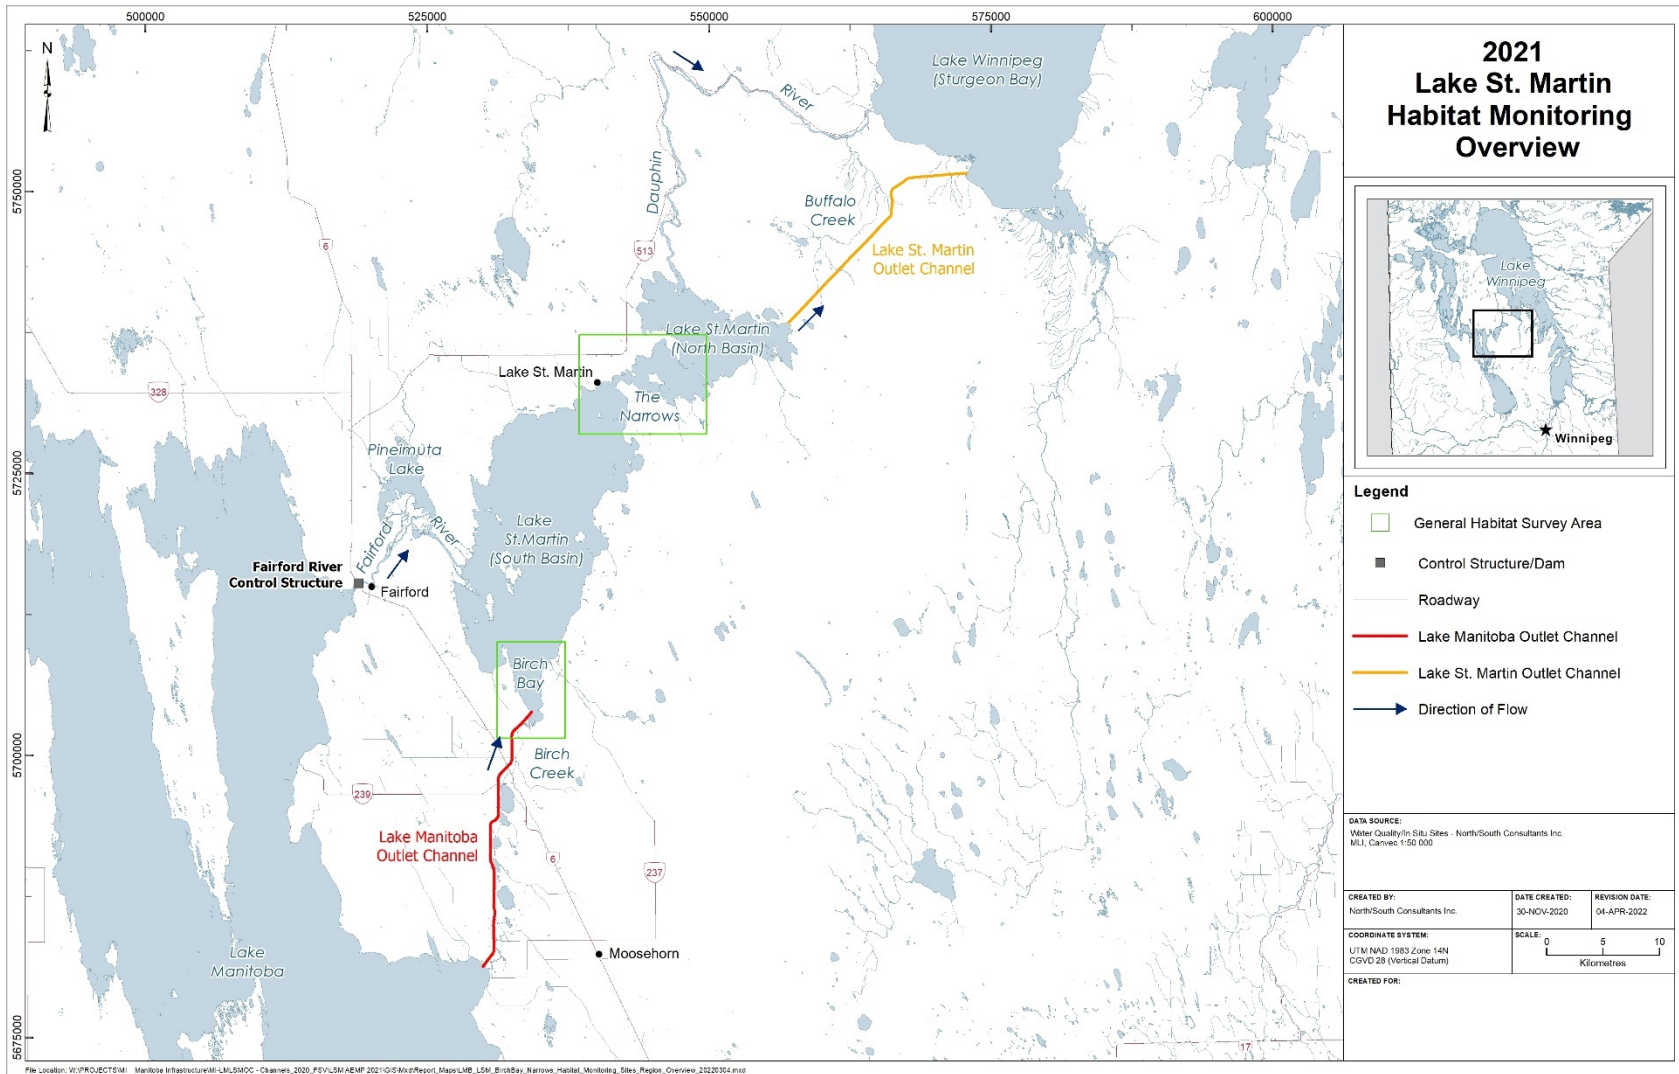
500000
525000
550000
575000
600000

5750000
5725000
5700000
5675000

N

Lake Winnipeg (Sturgeon Bay)

River

Dauphin

Buffalo Creek

Lake St. Martin Outlet Channel

513

6

328

Lake St.Martin (North Basin)

Lake St. Martin

The Narrows

Pineimuta Lake

Fairford

River

Lake St.Martin (South Basin)

Fairford River Control Structure

Fairford

Birch Bay

Birch Creek

239

Lake Manitoba Outlet Channel

6

237

Moosehorn

Lake Manitoba

17

2021
Lake St. Martin
Habitat Monitoring
Overview

Lake Winnipeg

Winnipeg

Legend

General Habitat Survey Area

Control Structure/Dam

Roadway

Lake Manitoba Outlet Channel

Lake St. Martin Outlet Channel

Direction of Flow

DATA SOURCE:
Water Quality/In Situ Sites - North/South Consultants Inc.
MLI, Canvec 1:50 000

CREATED BY:
North/South Consultants Inc.

DATE CREATED:
30-NOV-2020

REVISION DATE:
04-APR-2022

COORDINATE SYSTEM:
UTM NAD 1983 Zone 14N
CGVD 28 (Vertical Datum)

SCALE:
0 5 10
Kilometres

CREATED FOR:

File Location: W:\PROJECTS\M\ Manitoba Infrastructure\MI-LMLSMOC - Channels_2020_FSV\LSM AEMP 2021\GIS\Mxd\Report_Maps\LMB_LSM_BirchBay_Narrows_Habitat_Monitoring_Sites_Region_Overview_20220304.mxd